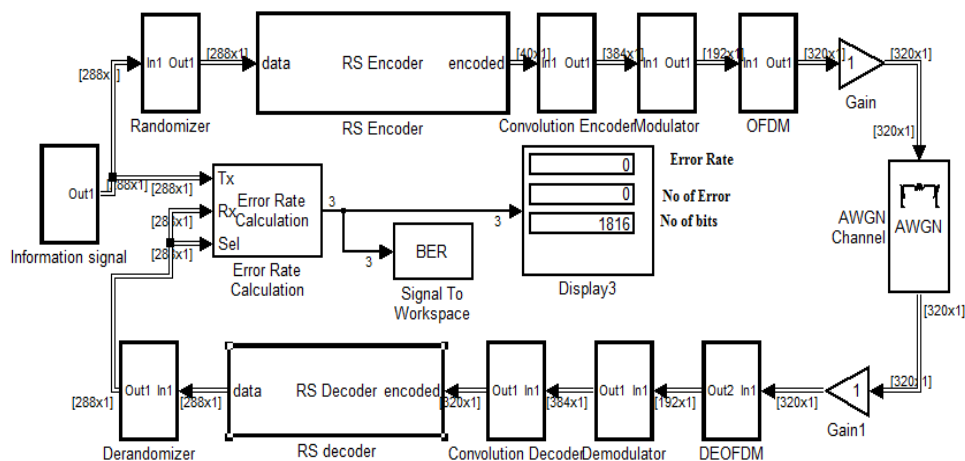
[288x1]
In1 Out1
Randomizer
[288x1]
data
RS Encoder
encoded
RS Encoder
[40x1]
In1 Out1
Convolution Encoder
[384x1]
In1 Out1
Modulator
[192x1]
In1 Out1
OFDM
[320x1]
1
Gain
[320x1]
[320x1]
Out1
Information signal
[288x1]
[288x1]
Tx
Rx
Sel
[288x1]
[288x1]
Error Rate Calculation
3
Error Rate Calculation
3
3
BER
Signal To Workspace
0
0
1816
Error Rate
No of Error
No of bits
Display3
AWGN Channel
AWGN
[320x1]
Out1 In1
Derandomizer
[288x1]
[288x1]
data
RS Decoder encoded
RS decoder
[320x1]
Out1 In1
Convolution Decoder
[384x1]
Out1 In1
Demodulator
[192x1]
Out2 In1
DEOFDM
[320x1]
1
Gain1
[320x1]